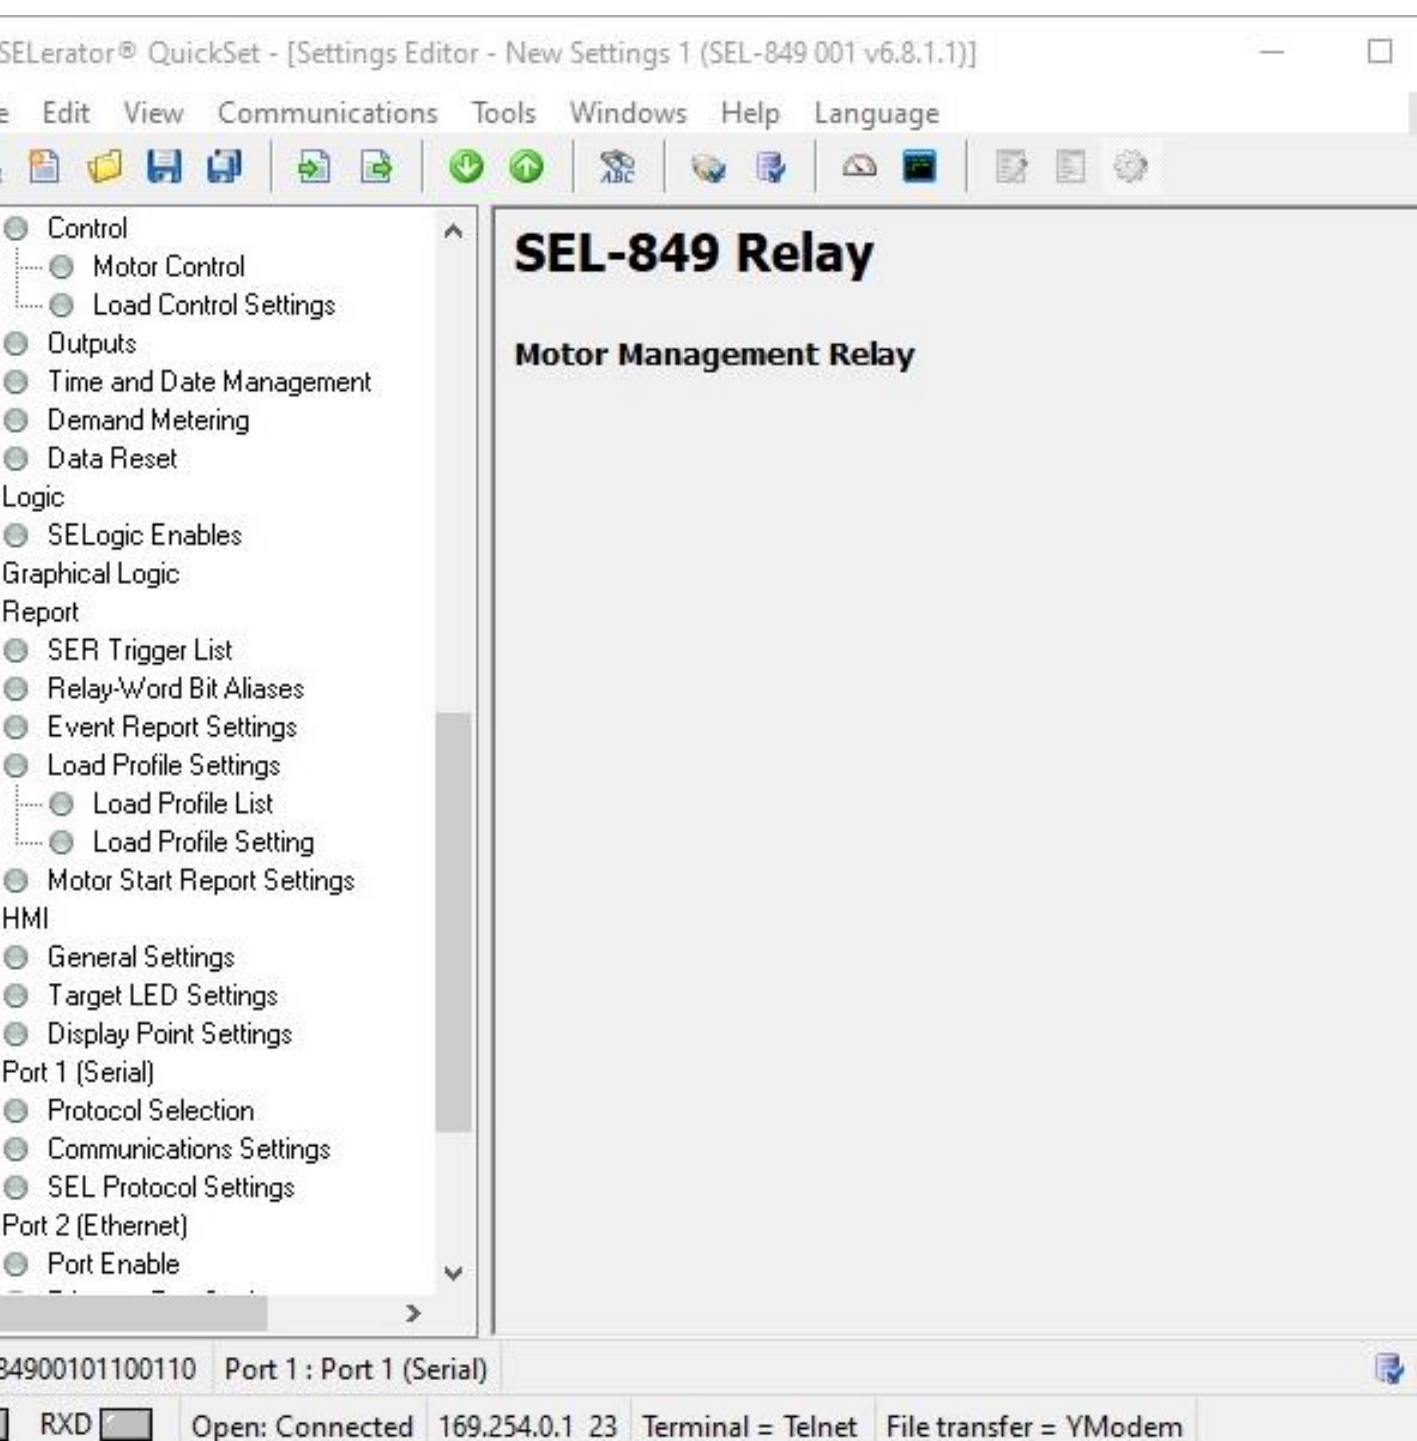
SELerator® QuickSet - [Settings Editor - New Settings 1 (SEL-849 001 v6.8.1.1)]

e Edit View Communications Tools Windows Help Language

Control
Motor Control
Load Control Settings
Outputs
Time and Date Management
Demand Metering
Data Reset
Logic
SELogic Enables
Graphical Logic
Report
SER Trigger List
Relay-Word Bit Aliases
Event Report Settings
Load Profile Settings
Load Profile List
Load Profile Setting
Motor Start Report Settings
HMI
General Settings
Target LED Settings
Display Point Settings
Port 1 (Serial)
Protocol Selection
Communications Settings
SEL Protocol Settings
Port 2 (Ethernet)
Port Enable

SEL-849 Relay

Motor Management Relay

34900101100110 Port 1 : Port 1 (Serial)

RXD Open: Connected 169.254.0.1 23 Terminal = Telnet File transfer = YModem